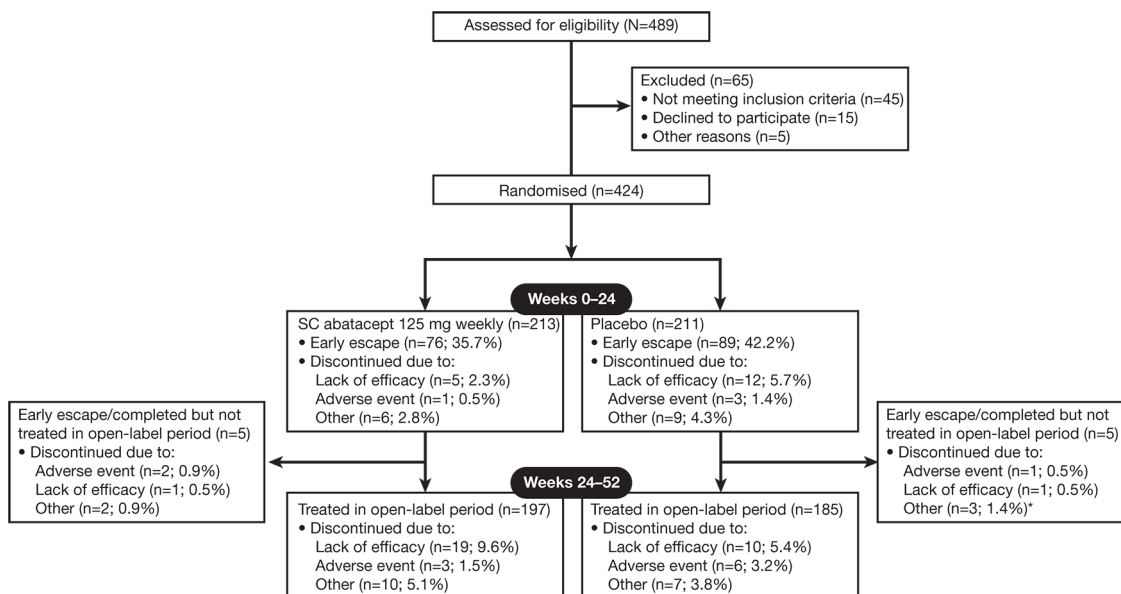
Assessed for eligibility (N=489)

Excluded (n=65)
• Not meeting inclusion criteria (n=45)
• Declined to participate (n=15)
• Other reasons (n=5)

Randomised (n=424)

Weeks 0–24

SC abatacept 125 mg weekly (n=213)
• Early escape (n=76; 35.7%)
• Discontinued due to:
Lack of efficacy (n=5; 2.3%)
Adverse event (n=1; 0.5%)
Other (n=6; 2.8%)

Placebo (n=211)
• Early escape (n=89; 42.2%)
• Discontinued due to:
Lack of efficacy (n=12; 5.7%)
Adverse event (n=3; 1.4%)
Other (n=9; 4.3%)

Early escape/completed but not treated in open-label period (n=5)
• Discontinued due to:
Adverse event (n=2; 0.9%)
Lack of efficacy (n=1; 0.5%)
Other (n=2; 0.9%)

Weeks 24–52

Treated in open-label period (n=197)
• Discontinued due to:
Lack of efficacy (n=19; 9.6%)
Adverse event (n=3; 1.5%)
Other (n=10; 5.1%)

Treated in open-label period (n=185)
• Discontinued due to:
Lack of efficacy (n=10; 5.4%)
Adverse event (n=6; 3.2%)
Other (n=7; 3.8%)

Early escape/completed but not treated in open-label period (n=5)
• Discontinued due to:
Adverse event (n=1; 0.5%)
Lack of efficacy (n=1; 0.5%)
Other (n=3; 1.4%)*